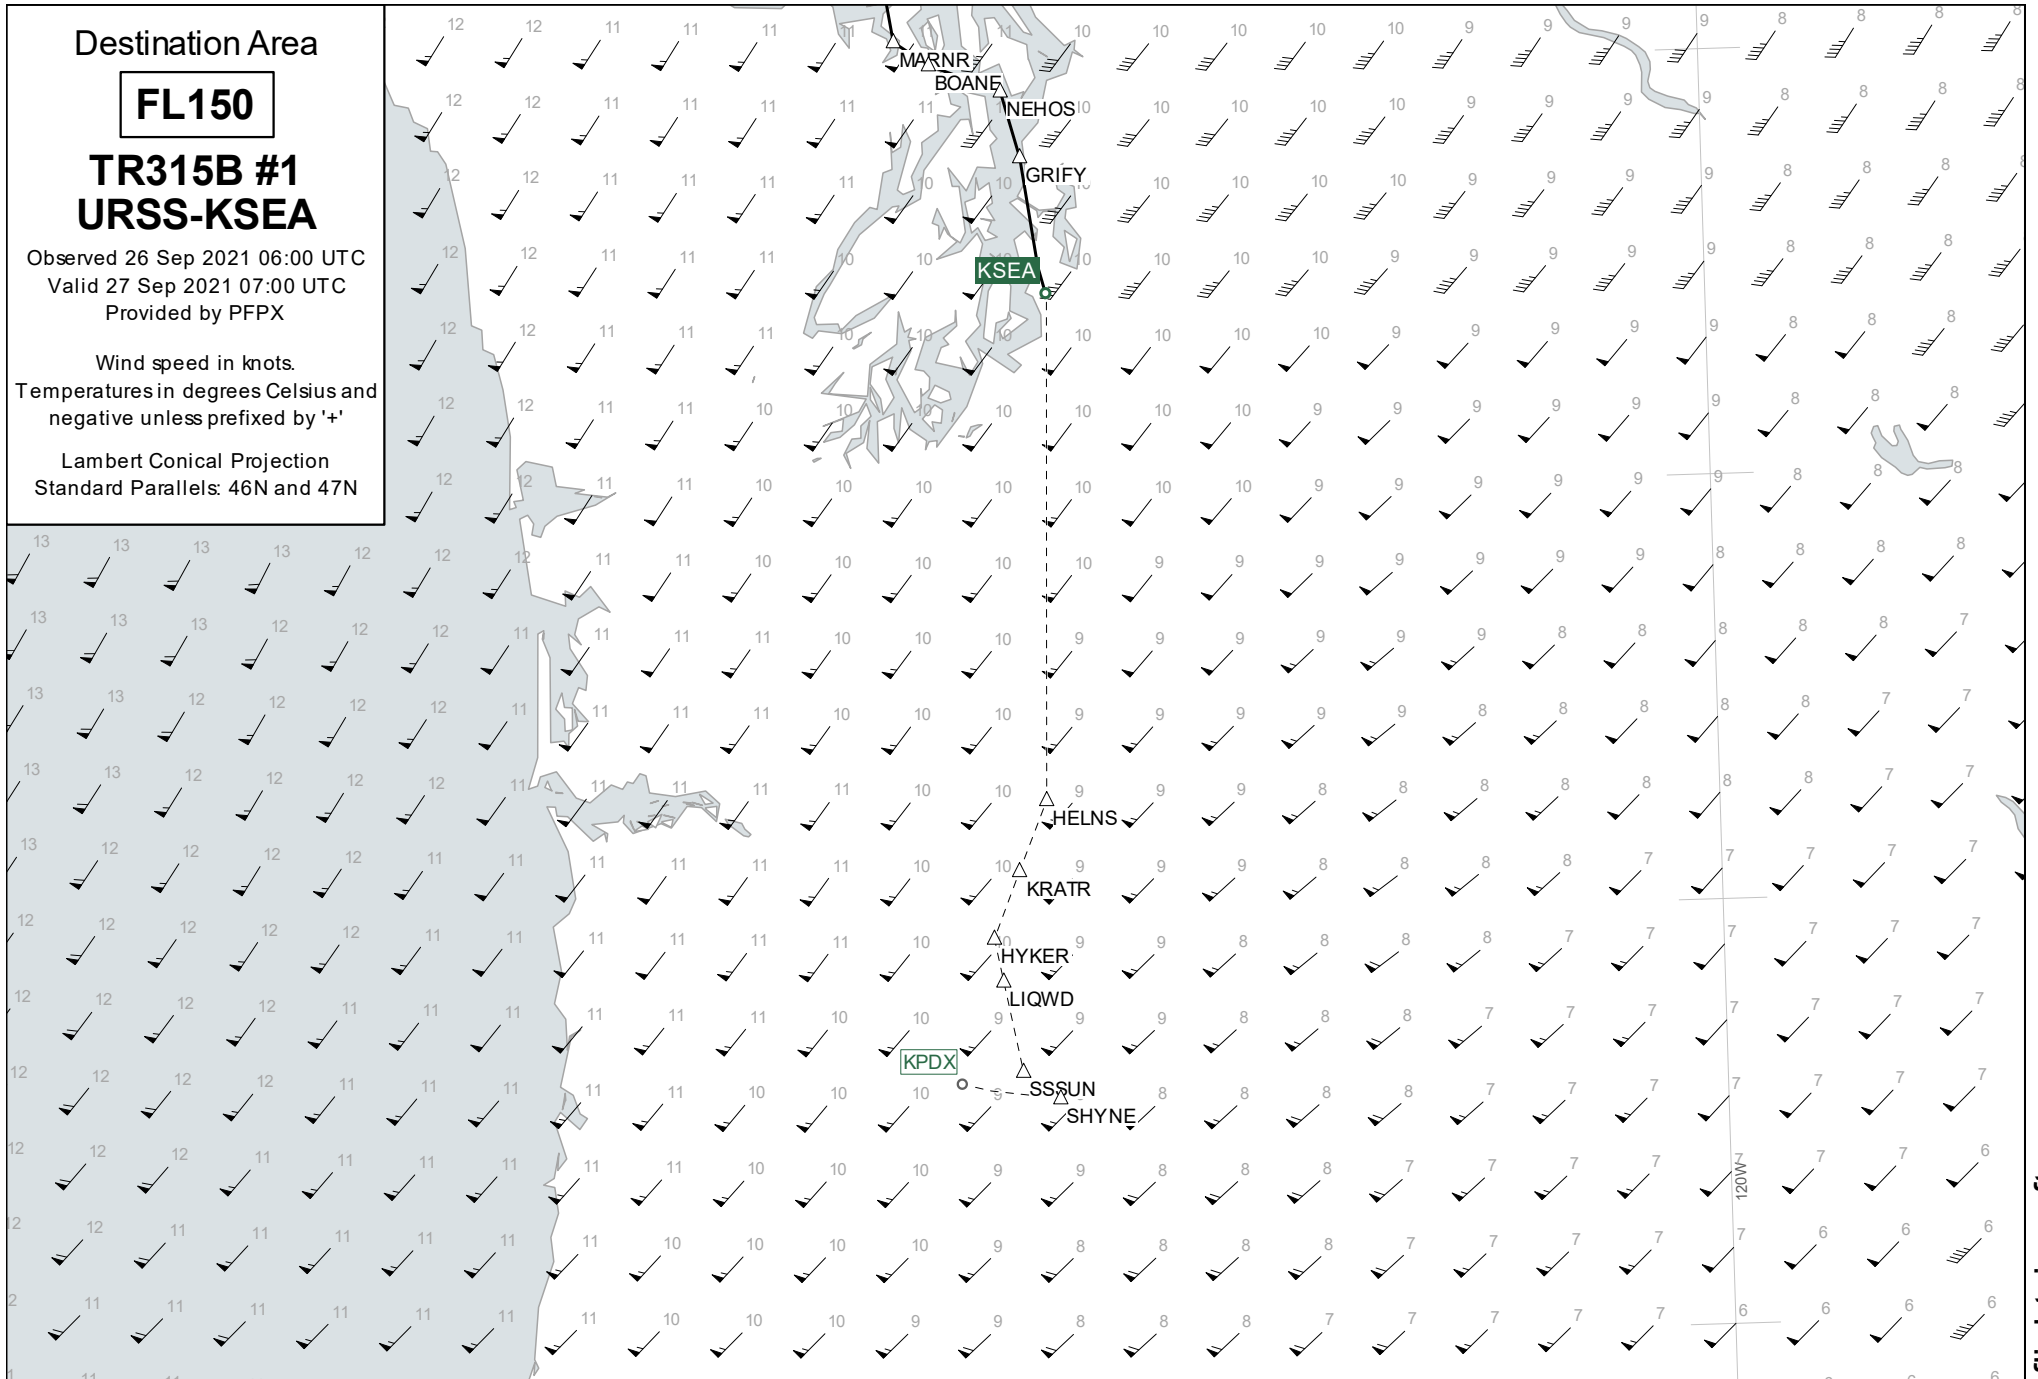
Destination Area

FL150

TR315B #1
URSS-KSEA

Observed 26 Sep 2021 06:00 UTC
Valid 27 Sep 2021 07:00 UTC
Provided by PFPX

Wind speed in knots.
Temperatures in degrees Celsius and negative unless prefixed by '+'

Lambert Conical Projection
Standard Parallels: 46N and 47N

MARNR
BOANE
NEHOS
GRIFY
KSEA
HELNS
KRATR
HYKER
LIQWD
KPDX
SSSUN
SHYNE
120W